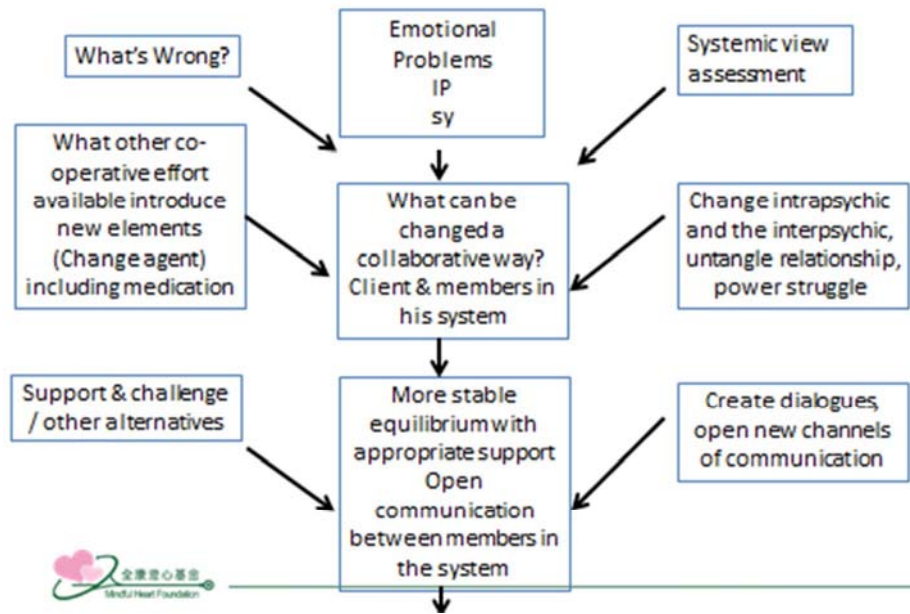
What's Wrong?

Emotional Problems IP sy

Systemic view assessment

What other co-operative effort available introduce new elements (Change agent) including medication

What can be changed a collaborative way? Client & members in his system

Change intrapsychic and the interpsychic, untangle relationship, power struggle

Support & challenge / other alternatives

More stable equilibrium with appropriate support Open communication between members in the system

Create dialogues, open new channels of communication

全康心基金
Mindful Heart Foundation